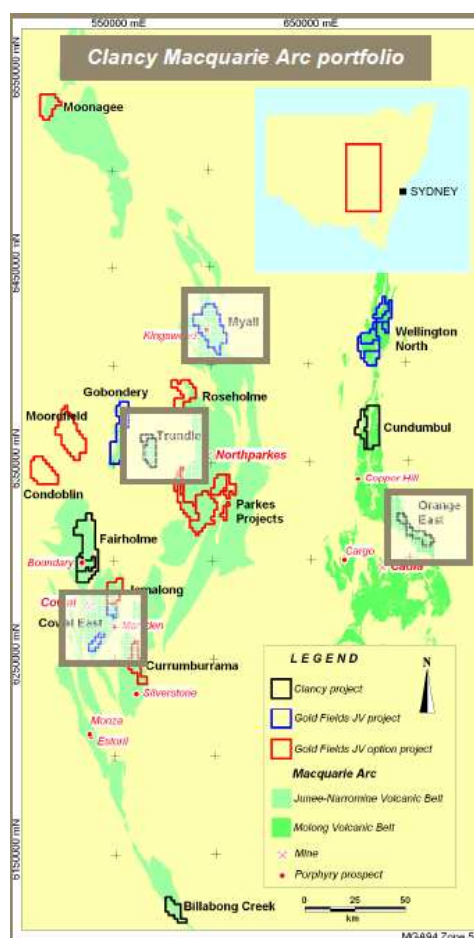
550000 mE
650000 mE
Clancy Macquarie Arc portfolio
6550000 mN
Moonagee
SYDNEY
6450000 mN
Myall
Kingswood
Wellington North
Gobondery
Roseholme
Moorefield
Trundle
Cundumbul
6350000 mN
Northparkes
Condoblin
Copper Hill
Parkes Projects
Orange East
Fairholme
Boundary
Cargo
Cadia
Jemalong
Cowal
Cowal East
Marsden
6250000 mN
Currumburrama
Silverstone
LEGEND
N
Clancy project
Gold Fields JV project
Gold Fields JV option project
Macquarie Arc
Junee-Narromine Volcanic Belt
Molong Volcanic Belt
Mine
Porphyry prospect
Monza
Estoril
6150000 mN
Billabong Creek
0
25
50
km
MGA94 Zone 5